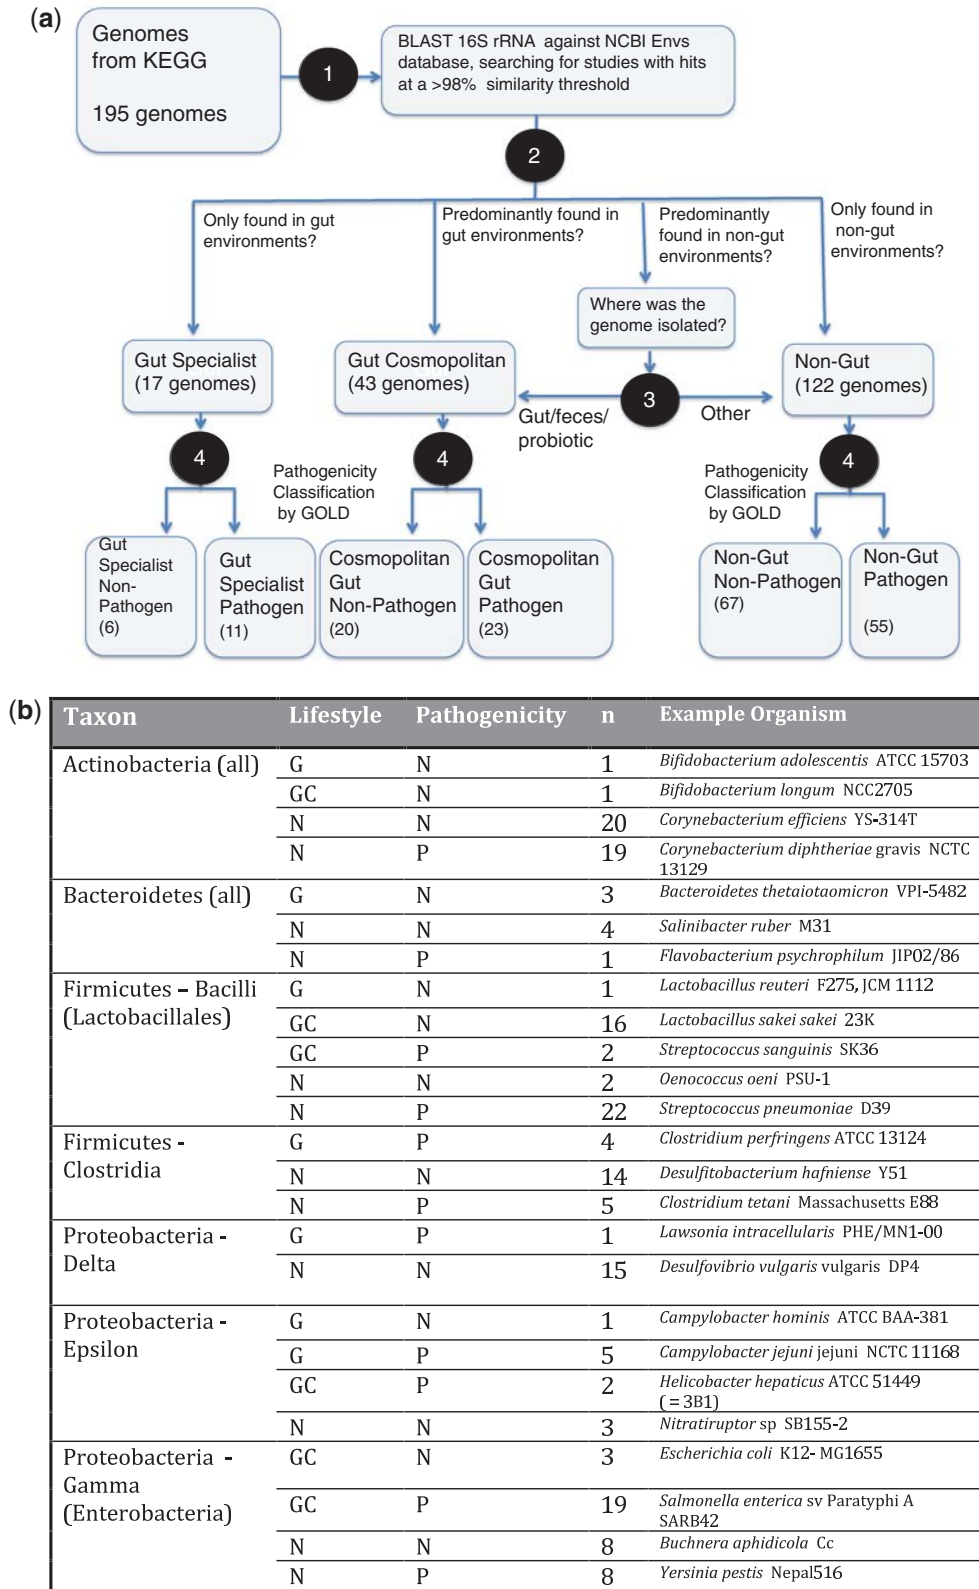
(a)

Genomes from KEGG

195 genomes

1

BLAST 16S rRNA against NCBI Envs database, searching for studies with hits at a >98% similarity threshold

2

Only found in gut environments?

Predominantly found in gut environments?

Predominantly found in non-gut environments?

Only found in non-gut environments?

Where was the genome isolated?

Gut Specialist (17 genomes)

Gut Cosmopolitan (43 genomes)

3

Gut/feces/ probiotic

Other

Non-Gut (122 genomes)

4

4

4

Pathogenicity Classification by GOLD

Pathogenicity Classification by GOLD

Gut Specialist Non-Pathogen (6)

Gut Specialist Pathogen (11)

Cosmopolitan Gut Non-Pathogen (20)

Cosmopolitan Gut Pathogen (23)

Non-Gut Non-Pathogen (67)

Non-Gut Pathogen (55)

(b)

| Taxon | Lifestyle | Pathogenicity | n | Example Organism |
|---|---|---|---|---|
| Actinobacteria (all) | G | N | 1 | *Bifidobacterium adolescentis* ATCC 15703 |
| | GC | N | 1 | *Bifidobacterium longum* NCC2705 |
| | N | N | 20 | *Corynebacterium efficiens* YS-314T |
| | N | P | 19 | *Corynebacterium diphtheriae* gravis NCTC 13129 |
| Bacteroidetes (all) | G | N | 3 | *Bacteroidetes thetaiotaomicron* VPI-5482 |
| | N | N | 4 | *Salinibacter ruber* M31 |
| | N | P | 1 | *Flavobacterium psychrophilum* JIP02/86 |
| Firmicutes – Bacilli (Lactobacillales) | G | N | 1 | *Lactobacillus reuteri* F275, JCM 1112 |
| | GC | N | 16 | *Lactobacillus sakei sakei* 23K |
| | GC | P | 2 | *Streptococcus sanguinis* SK36 |
| | N | N | 2 | *Oenococcus oeni* PSU-1 |
| | N | P | 22 | *Streptococcus pneumoniae* D39 |
| Firmicutes - Clostridia | G | P | 4 | *Clostridium perfringens* ATCC 13124 |
| | N | N | 14 | *Desulfitobacterium hafniense* Y51 |
| | N | P | 5 | *Clostridium tetani* Massachusetts E88 |
| Proteobacteria - Delta | G | P | 1 | *Lawsonia intracellularis* PHE/MN1-00 |
| | N | N | 15 | *Desulfovibrio vulgaris* vulgaris DP4 |
| Proteobacteria - Epsilon | G | N | 1 | *Campylobacter hominis* ATCC BAA-381 |
| | G | P | 5 | *Campylobacter jejuni* jejuni NCTC 11168 |
| | GC | P | 2 | *Helicobacter hepaticus* ATCC 51449 (= 3B1) |
| | N | N | 3 | *Nitratiruptor* sp SB155-2 |
| Proteobacteria - Gamma (Enterobacteria) | GC | N | 3 | *Escherichia coli* K12- MG1655 |
| | GC | P | 19 | *Salmonella enterica* sv Paratyphi A SARB42 |
| | N | N | 8 | *Buchnera aphidicola* Cc |
| | N | P | 8 | *Yersinia pestis* Nepal516 |